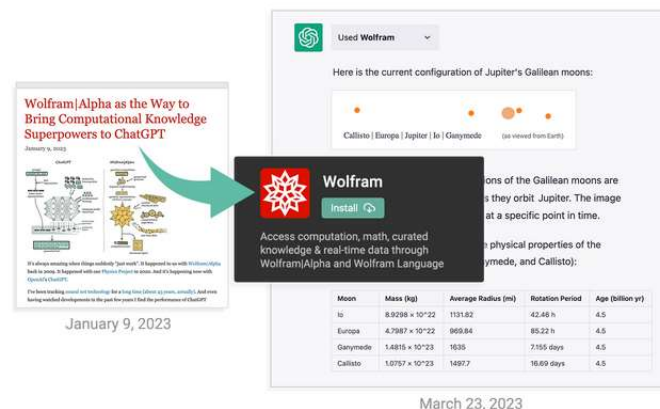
Wolfram|Alpha as the Way to Bring Computational Knowledge Superpowers to ChatGPT

January 9, 2023

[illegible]

January 9, 2023

Used Wolfram

Here is the current configuration of Jupiter's Galilean moons:

Callisto | Europa | Jupiter | Io | Ganymede (as viewed from Earth)

Wolfram

Install

Access computation, math, curated knowledge & real-time data through Wolfram|Alpha and Wolfram Language

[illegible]ions of the Galilean moons are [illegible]s they orbit Jupiter. The image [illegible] at a specific point in time.

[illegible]e physical properties of the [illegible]ymede, and Callisto):

| Moon | Mass (kg) | Average Radius (mi) | Rotation Period | Age (billion yr) |
|---|---|---|---|---|
| Io | 8.9298 × 10^22 | 1131.82 | 42.46 h | 4.5 |
| Europa | 4.7987 × 10^22 | 969.84 | 85.22 h | 4.5 |
| Ganymede | 1.4815 × 10^23 | 1635 | 7.155 days | 4.5 |
| Callisto | 1.0757 × 10^23 | 1497.7 | 16.69 days | 4.5 |

March 23, 2023